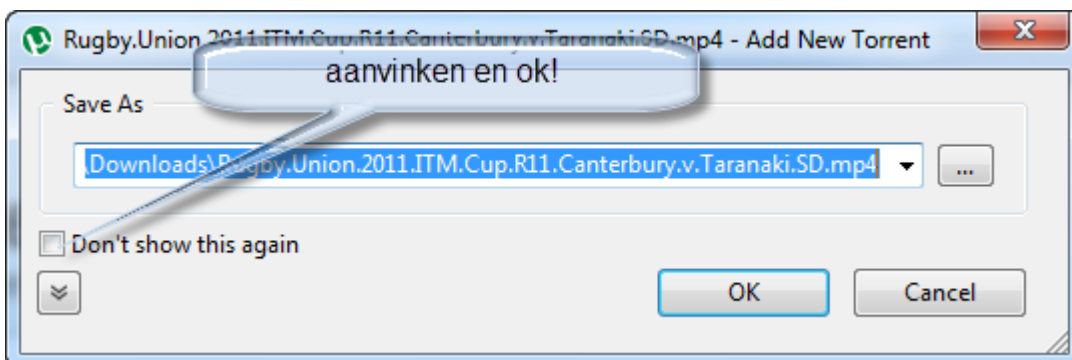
Rugby.Union.2011.ITM.Cup.R11.Canterbury.v.Taranaki.SD.mp4 - Add New Torrent

aanvinken en ok!

Save As

\Downloads\Rugby.Union.2011.ITM.Cup.R11.Canterbury.v.Taranaki.SD.mp4

...

Don't show this again

OK

Cancel